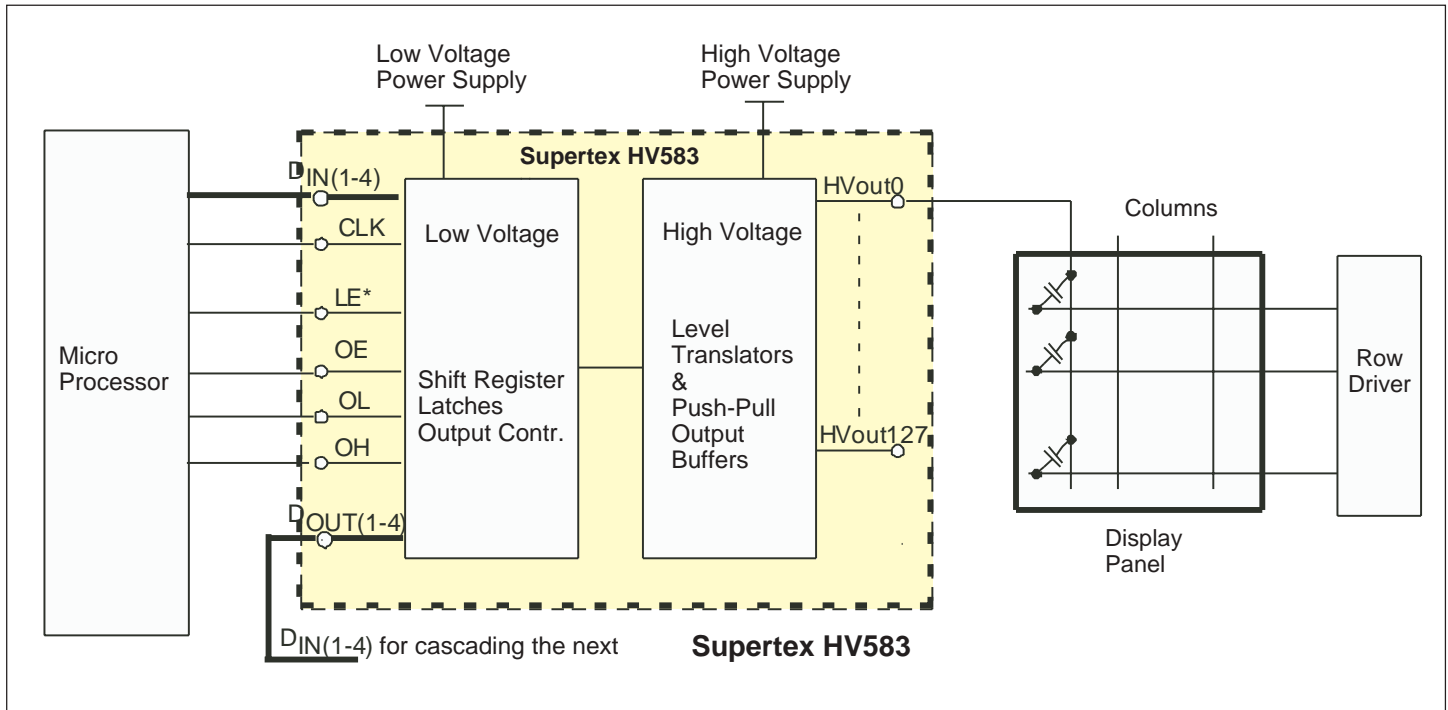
Low Voltage Power Supply

High Voltage Power Supply

Supertex HV583

$D_{IN(1-4)}$

CLK

LE*

OE

OL

OH

$D_{OUT(1-4)}$

Micro Processor

Low Voltage

Shift Register Latches Output Contr.

High Voltage

Level Translators & Push-Pull Output Buffers

HVout0

HVout127

Columns

Display Panel

Row Driver

$D_{IN(1-4)}$ for cascading the next

Supertex HV583